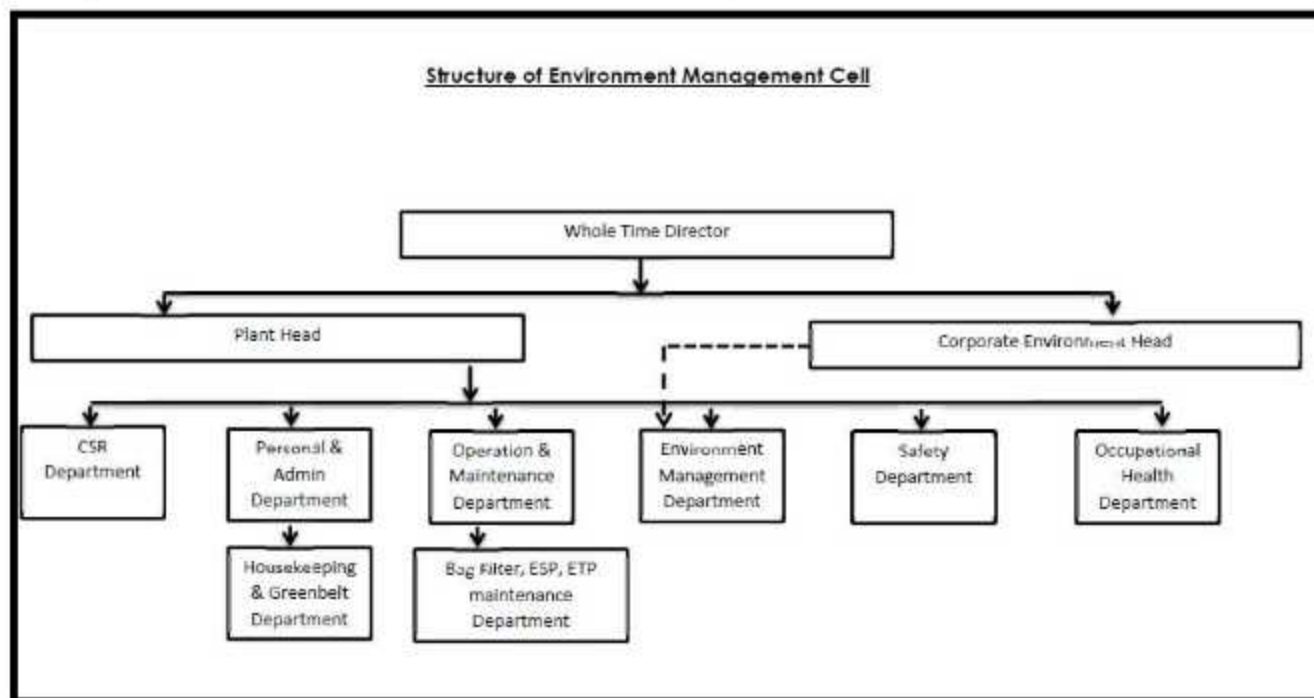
Structure of Environment Management Cell

Whole Time Director

Plant Head

Corporate Environment Head

CSR Department

Personal & Admin Department

Operation & Maintenance Department

Environment Management Department

Safety Department

Occupational Health Department

Housekeeping & Greenbelt Department

Bag Filter, ESP, ETP maintenance Department